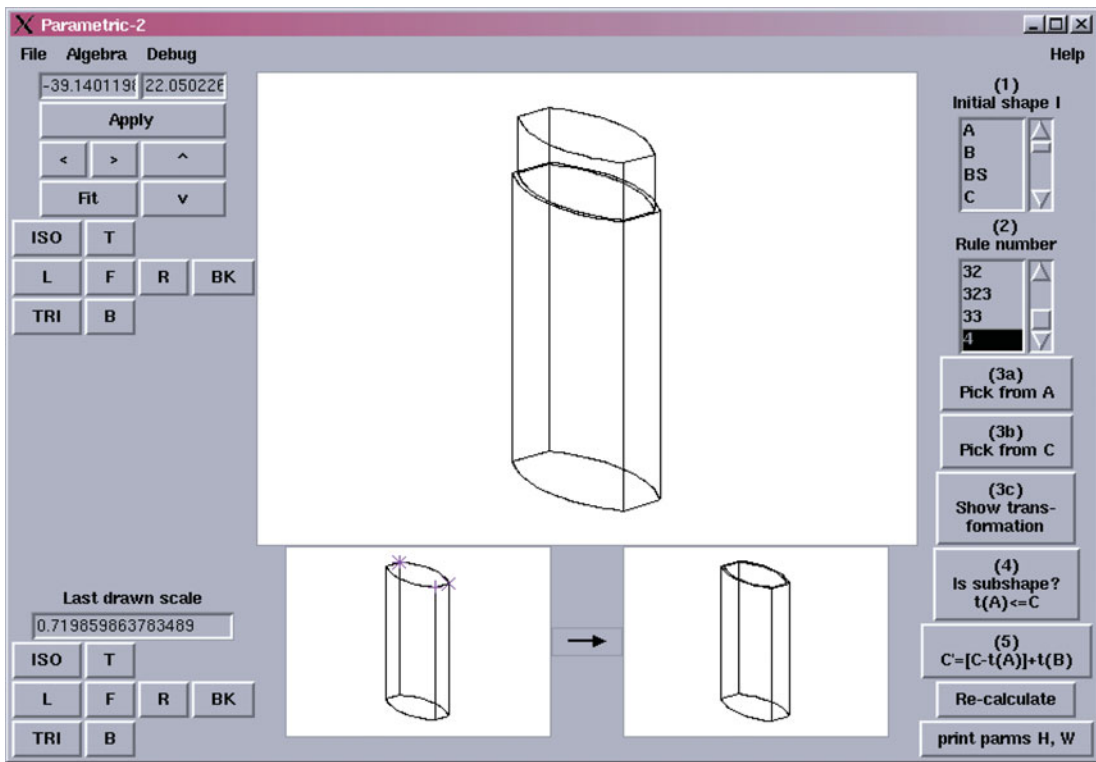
X Parametric-2

File Algebra Debug

Help

-39.140119 22.050226

Apply

< > ^

Fit v

ISO T

L F R BK

TRI B

(1)
Initial shape I

A
B
BS
C

(2)
Rule number

32
323
33
4

(3a)
Pick from A

(3b)
Pick from C

(3c)
Show transformation

(4)
Is subshape?
t(A)<=C

(5)
C'=[C-t(A)]+t(B)

Re-calculate

print parms H, W

Last drawn scale

0.719859863783489

ISO T

L F R BK

TRI B